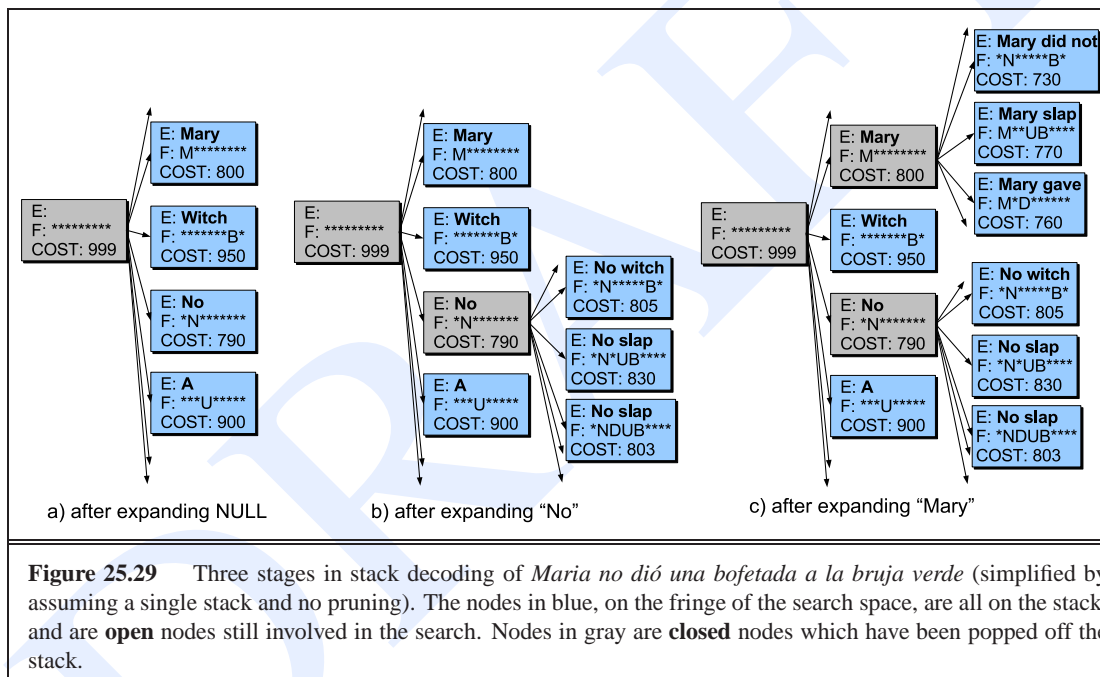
E:
F: *********
COST: 999

E: **Mary**
F: M********
COST: 800

E: **Witch**
F: *******B*
COST: 950

E: **No**
F: *N*******
COST: 790

E: **A**
F: ***U*****
COST: 900

a) after expanding NULL

E:
F: *********
COST: 999

E: **Mary**
F: M********
COST: 800

E: **Witch**
F: *******B*
COST: 950

E: **No**
F: *N*******
COST: 790

E: **A**
F: ***U*****
COST: 900

E: **No witch**
F: *N*****B*
COST: 805

E: **No slap**
F: *N*UB****
COST: 830

E: **No slap**
F: *NDUB****
COST: 803

b) after expanding "No"

E:
F: *********
COST: 999

E: **Mary**
F: M********
COST: 800

E: **Witch**
F: *******B*
COST: 950

E: **No**
F: *N*******
COST: 790

E: **A**
F: ***U*****
COST: 900

E: **Mary did not**
F: *N*****B*
COST: 730

E: **Mary slap**
F: M**UB****
COST: 770

E: **Mary gave**
F: M*D******
COST: 760

E: **No witch**
F: *N*****B*
COST: 805

E: **No slap**
F: *N*UB****
COST: 830

E: **No slap**
F: *NDUB****
COST: 803

c) after expanding "Mary"

**Figure 25.29** Three stages in stack decoding of *Maria no dió una bofetada a la bruja verde* (simplified by assuming a single stack and no pruning). The nodes in blue, on the fringe of the search space, are all on the stack and are **open** nodes still involved in the search. Nodes in gray are **closed** nodes which have been popped off the stack.